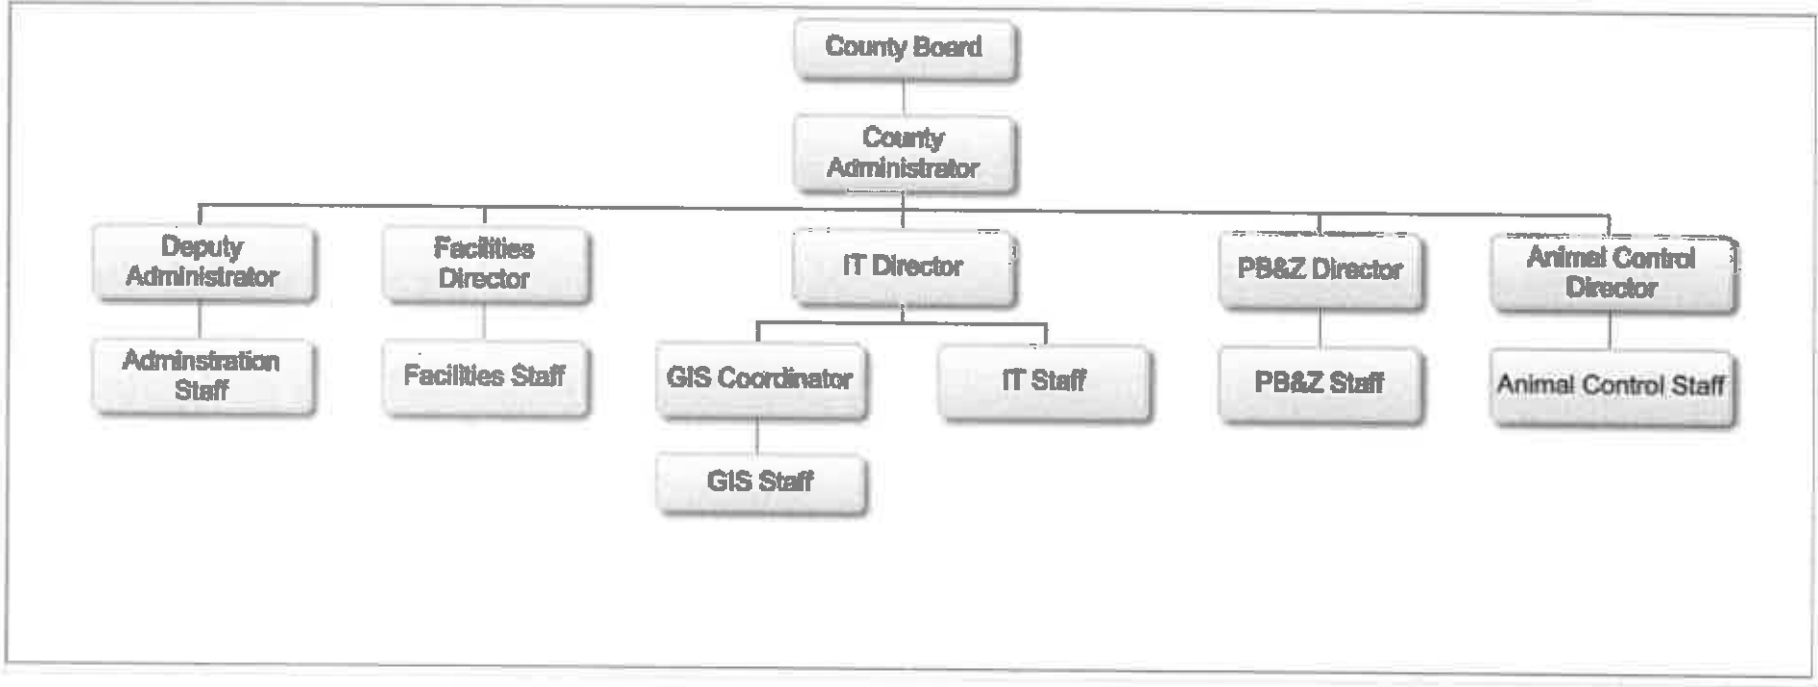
County Board

County Administrator

Deputy Administrator

Adminstration Staff

Facilities Director

Facilities Staff

IT Director

GIS Coordinator

GIS Staff

IT Staff

PB&Z Director

PB&Z Staff

Animal Control Director

Animal Control Staff